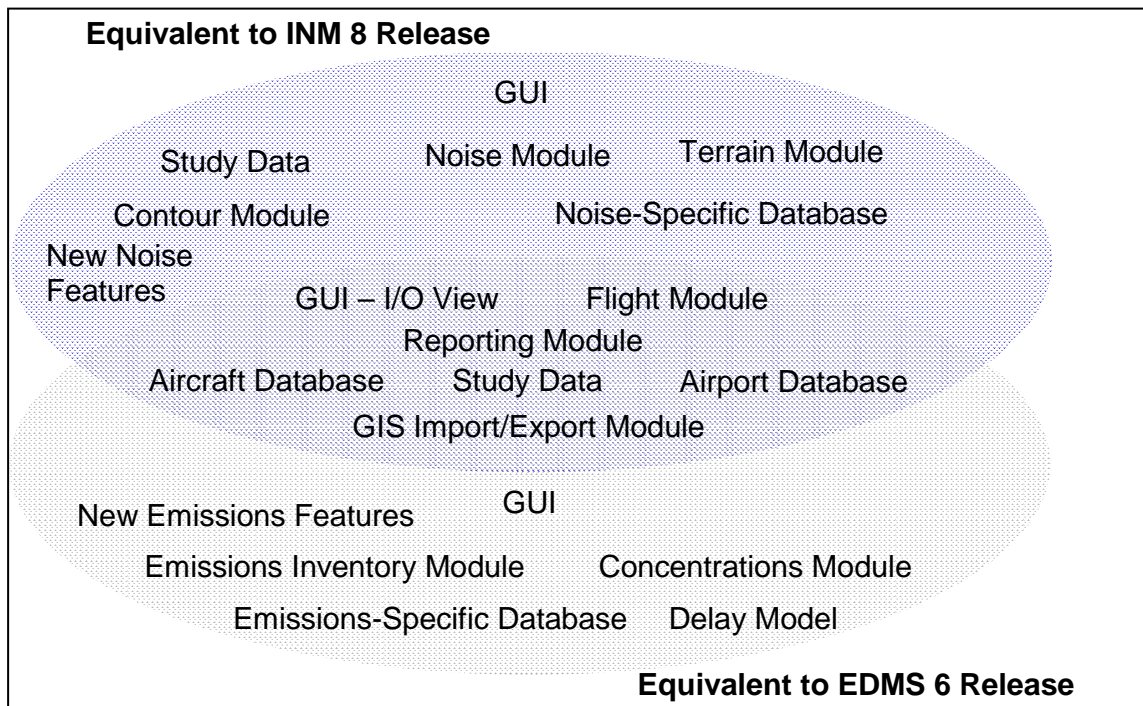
Equivalent to INM 8 Release

GUI

Study Data

Noise Module

Terrain Module

Contour Module

Noise-Specific Database

New Noise Features

GUI – I/O View

Flight Module

Reporting Module

Aircraft Database

Study Data

Airport Database

GIS Import/Export Module

GUI

New Emissions Features

Emissions Inventory Module

Concentrations Module

Emissions-Specific Database

Delay Model

Equivalent to EDMS 6 Release